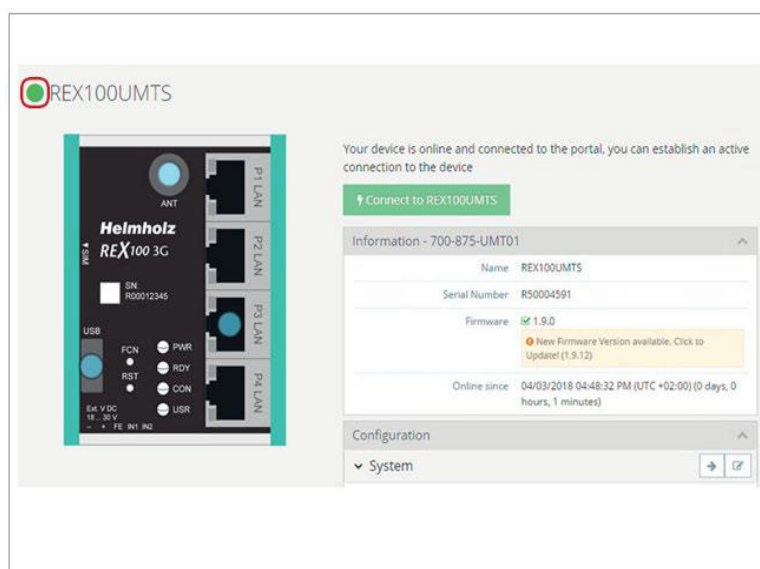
REX100UMTS

ANT
Helmholz
REX 100 3G
SIM
SN:
R00012345
USB
FCN
RST
PWR
RDY
CON
USR
Ext. V DC
18...30 V
– + FE IN1 IN2
P1 LAN
P2 LAN
P3 LAN
P4 LAN

Your device is online and connected to the portal, you can establish an active connection to the device

Connect to REX100UMTS

Information - 700-875-UMT01

| | |
|---|---|
| Name | REX100UMTS |
| Serial Number | R50004591 |
| Firmware | 1.9.0 |
| | New Firmware Version available. Click to Update! (1.9.12) |
| Online since | 04/03/2018 04:48:32 PM (UTC +02:00) (0 days, 0 hours, 1 minutes) |

Configuration

System